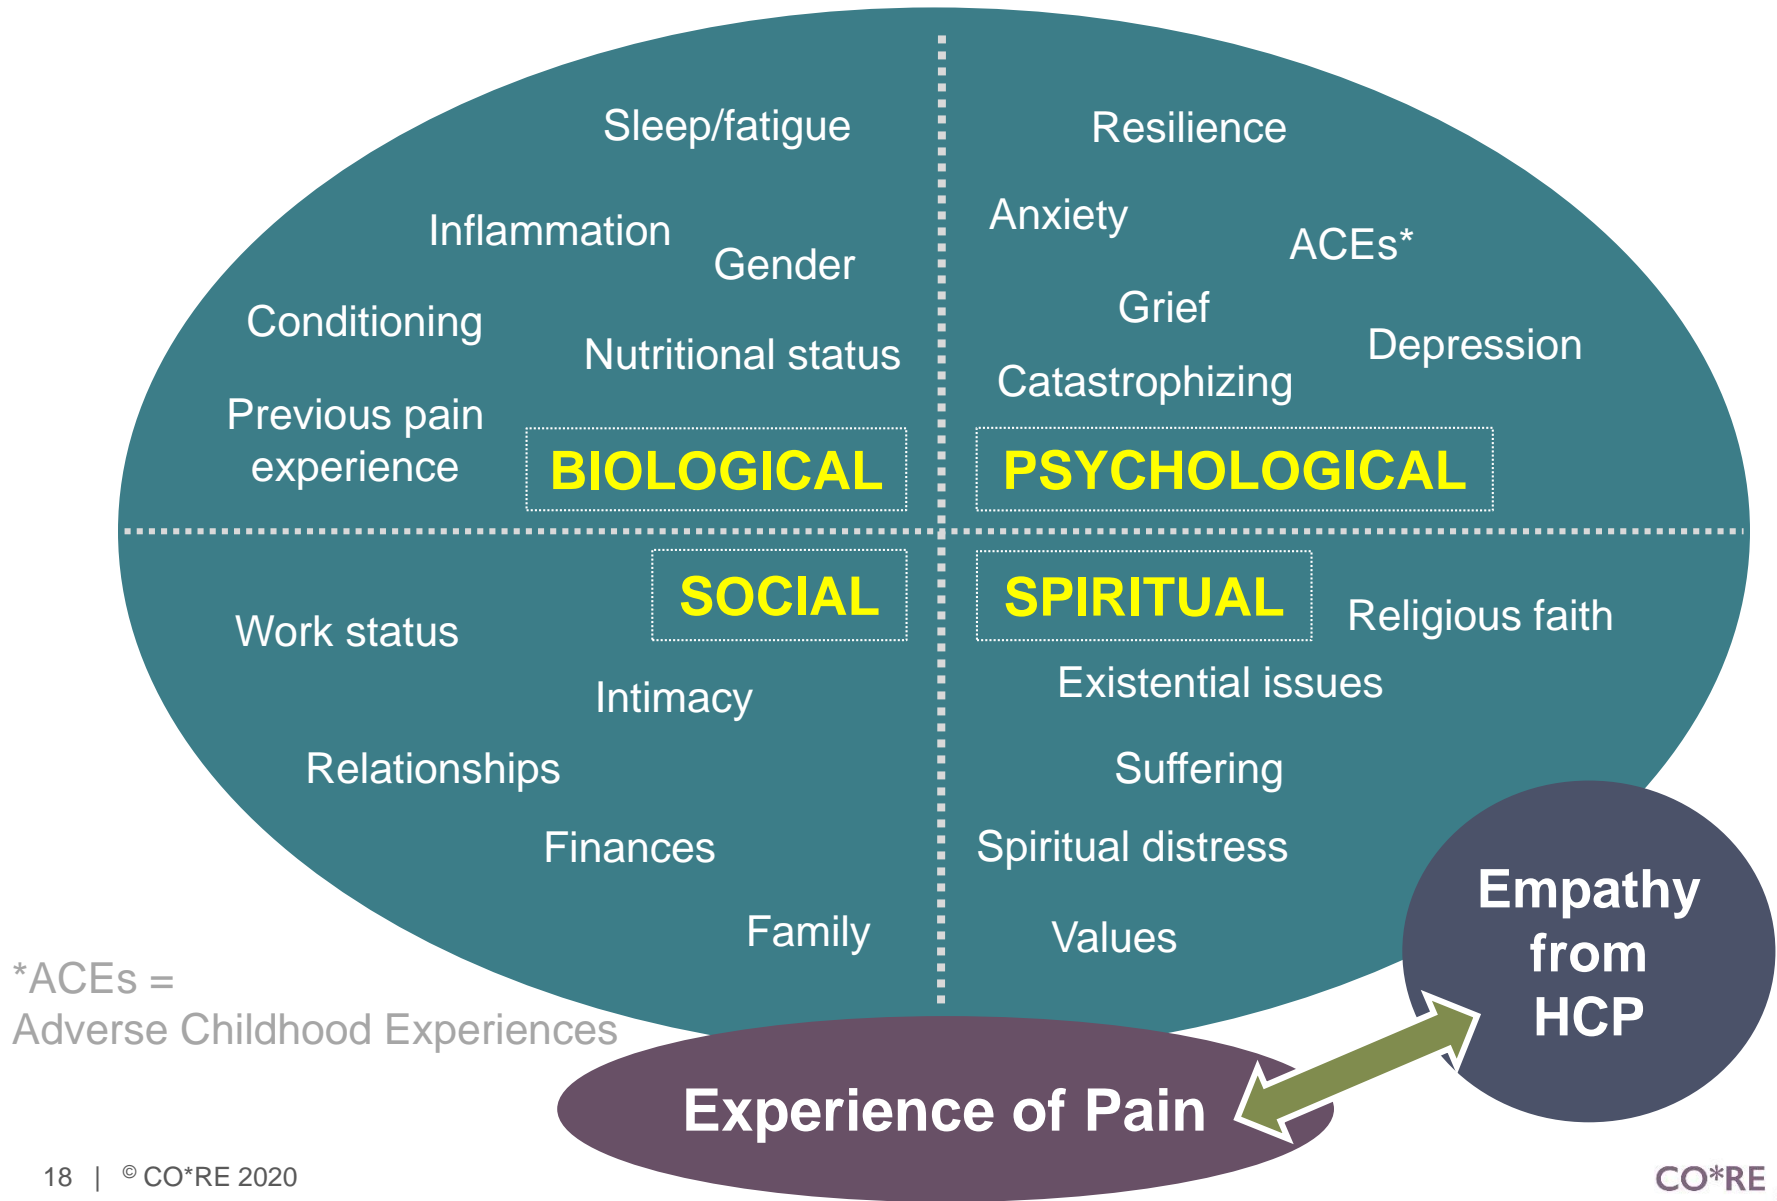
Sleep/fatigue

Inflammation

Gender

Conditioning

Nutritional status

Previous pain experience

BIOLOGICAL

Resilience

Anxiety

ACEs*

Grief

Depression

Catastrophizing

PSYCHOLOGICAL

SOCIAL

Work status

Intimacy

Relationships

Finances

Family

SPIRITUAL

Religious faith

Existential issues

Suffering

Spiritual distress

Values

Empathy from HCP

*ACEs = Adverse Childhood Experiences

Experience of Pain

18 | © CO*RE 2020

CO*RE